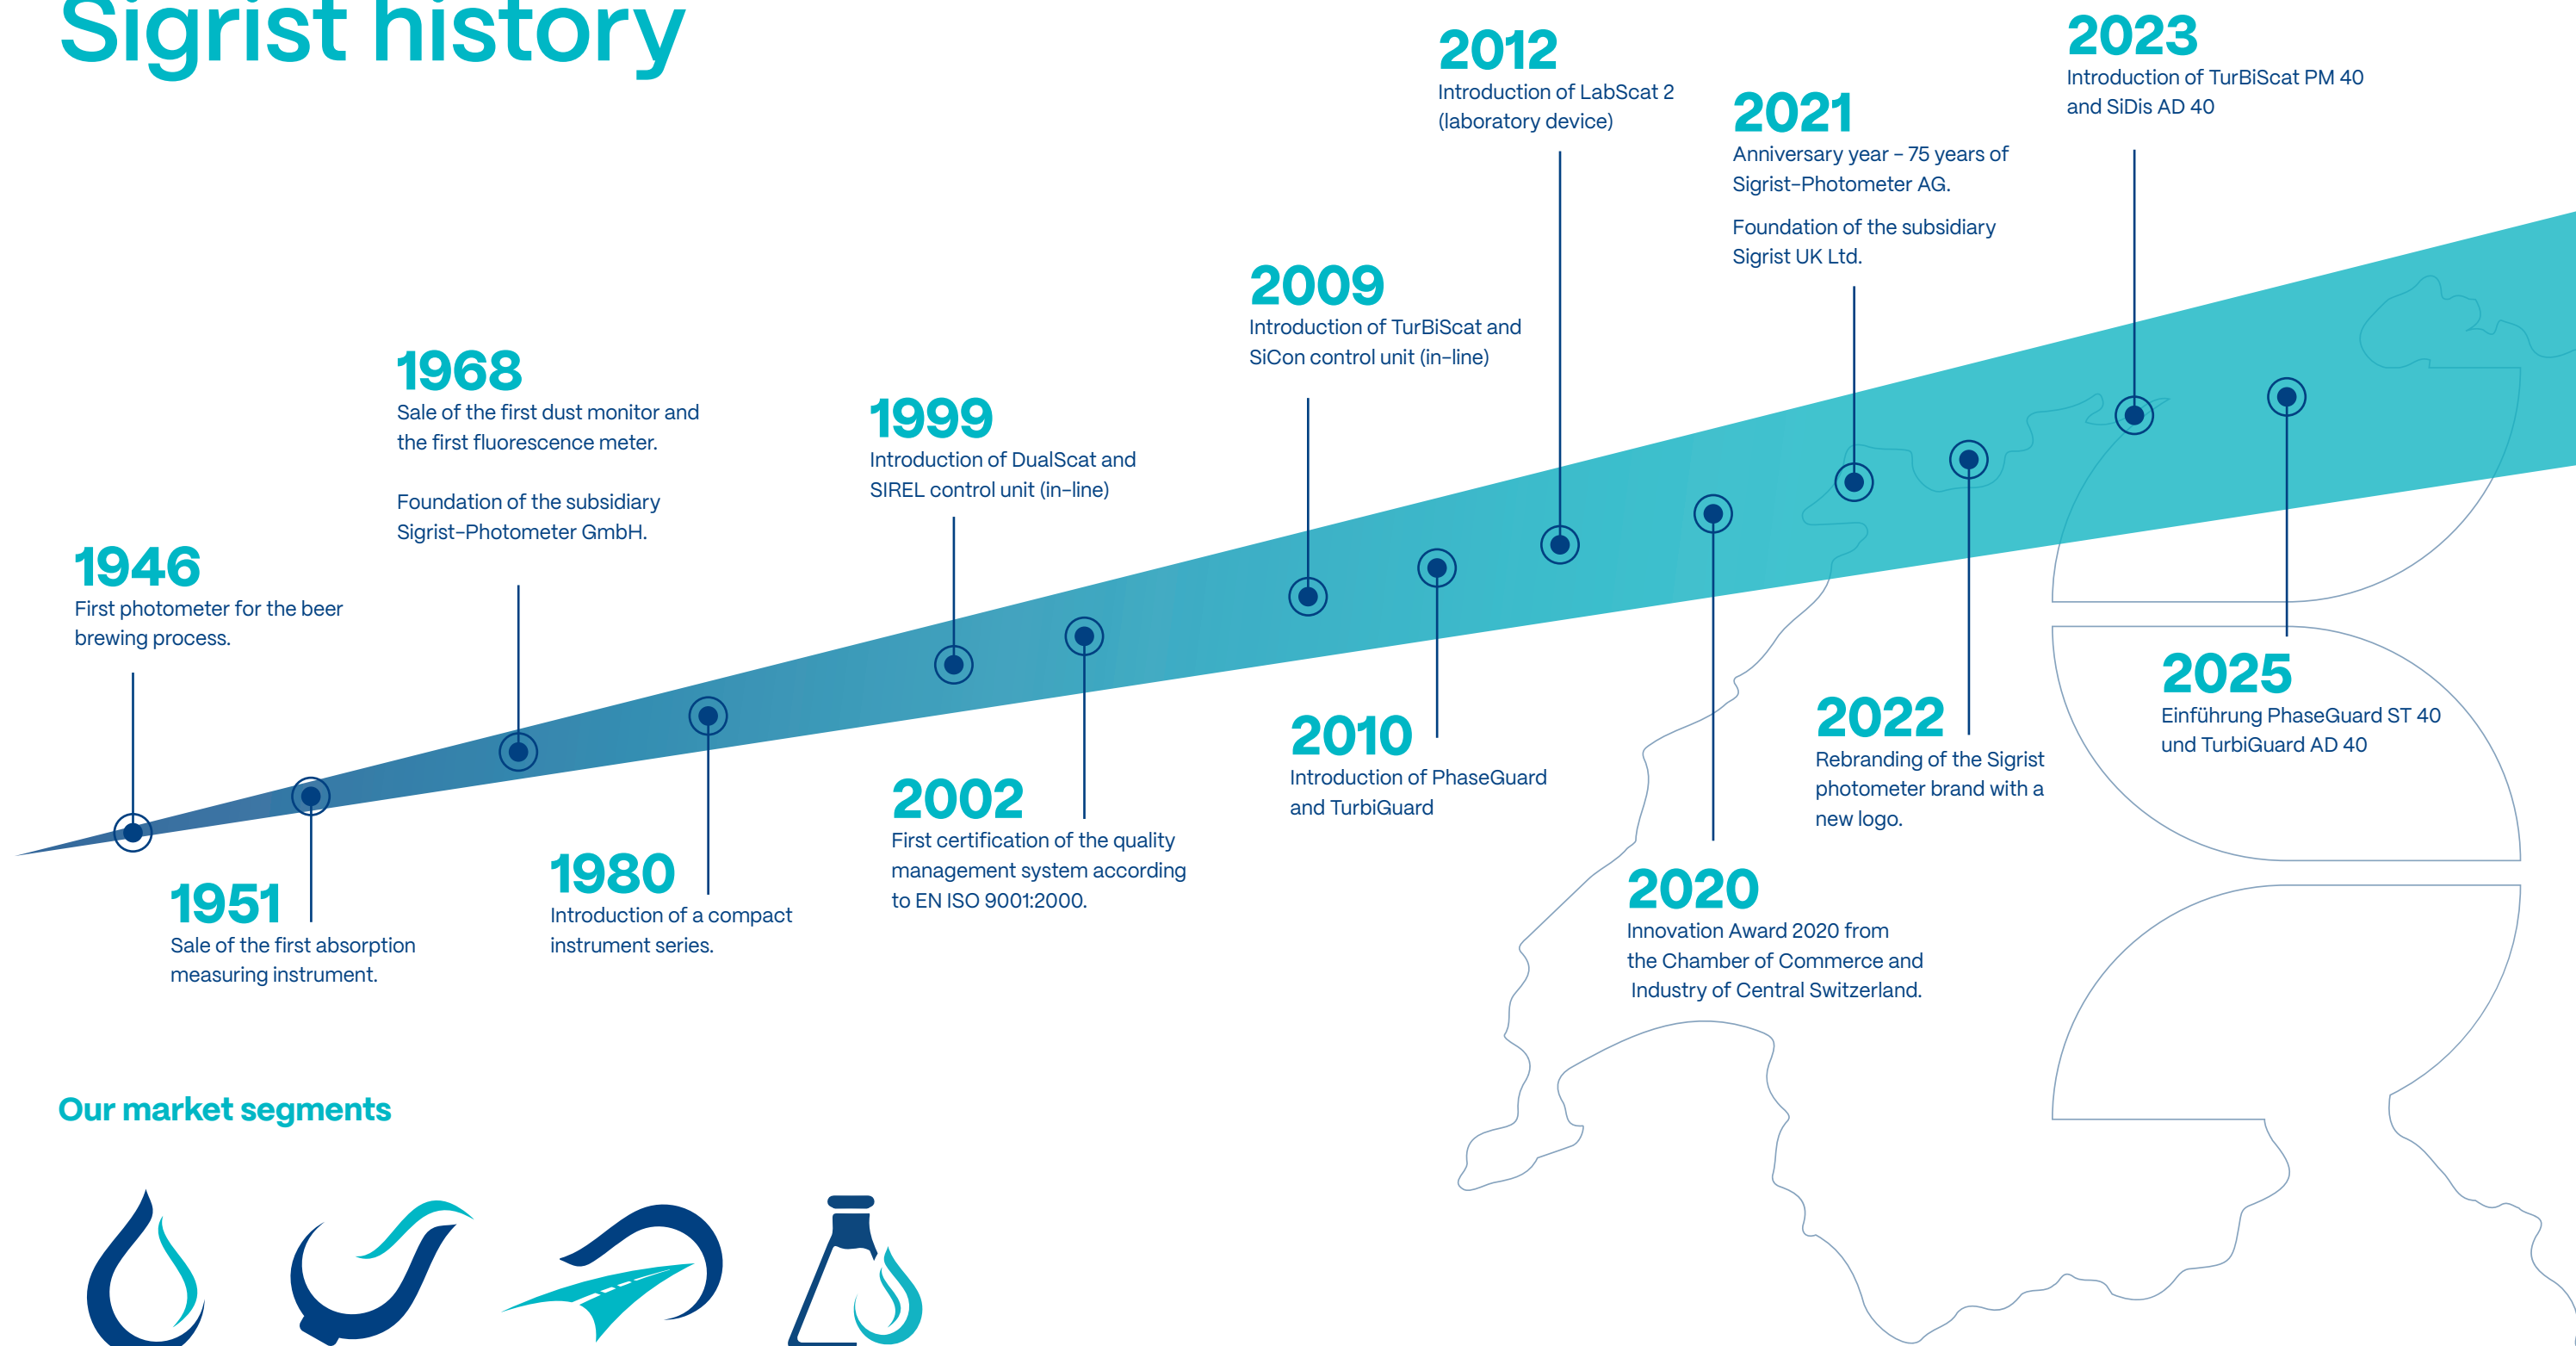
Sigrist history

1946
First photometer for the beer brewing process.

1951
Sale of the first absorption measuring instrument.

1968
Sale of the first dust monitor and the first fluorescence meter.

Foundation of the subsidiary Sigrist-Photometer GmbH.

1980
Introduction of a compact instrument series.

1999
Introduction of DualScat and SIREL control unit (in-line)

2002
First certification of the quality management system according to EN ISO 9001:2000.

2009
Introduction of TurBiScat and SiCon control unit (in-line)

2010
Introduction of PhaseGuard and TurbiGuard

2012
Introduction of LabScat 2 (laboratory device)

2020
Innovation Award 2020 from the Chamber of Commerce and Industry of Central Switzerland.

2021
Anniversary year – 75 years of Sigrist-Photometer AG.

Foundation of the subsidiary Sigrist UK Ltd.

2022
Rebranding of the Sigrist photometer brand with a new logo.

2023
Introduction of TurBiScat PM 40 and SiDis AD 40

2025
Einführung PhaseGuard ST 40 und TurbiGuard AD 40

Our market segments